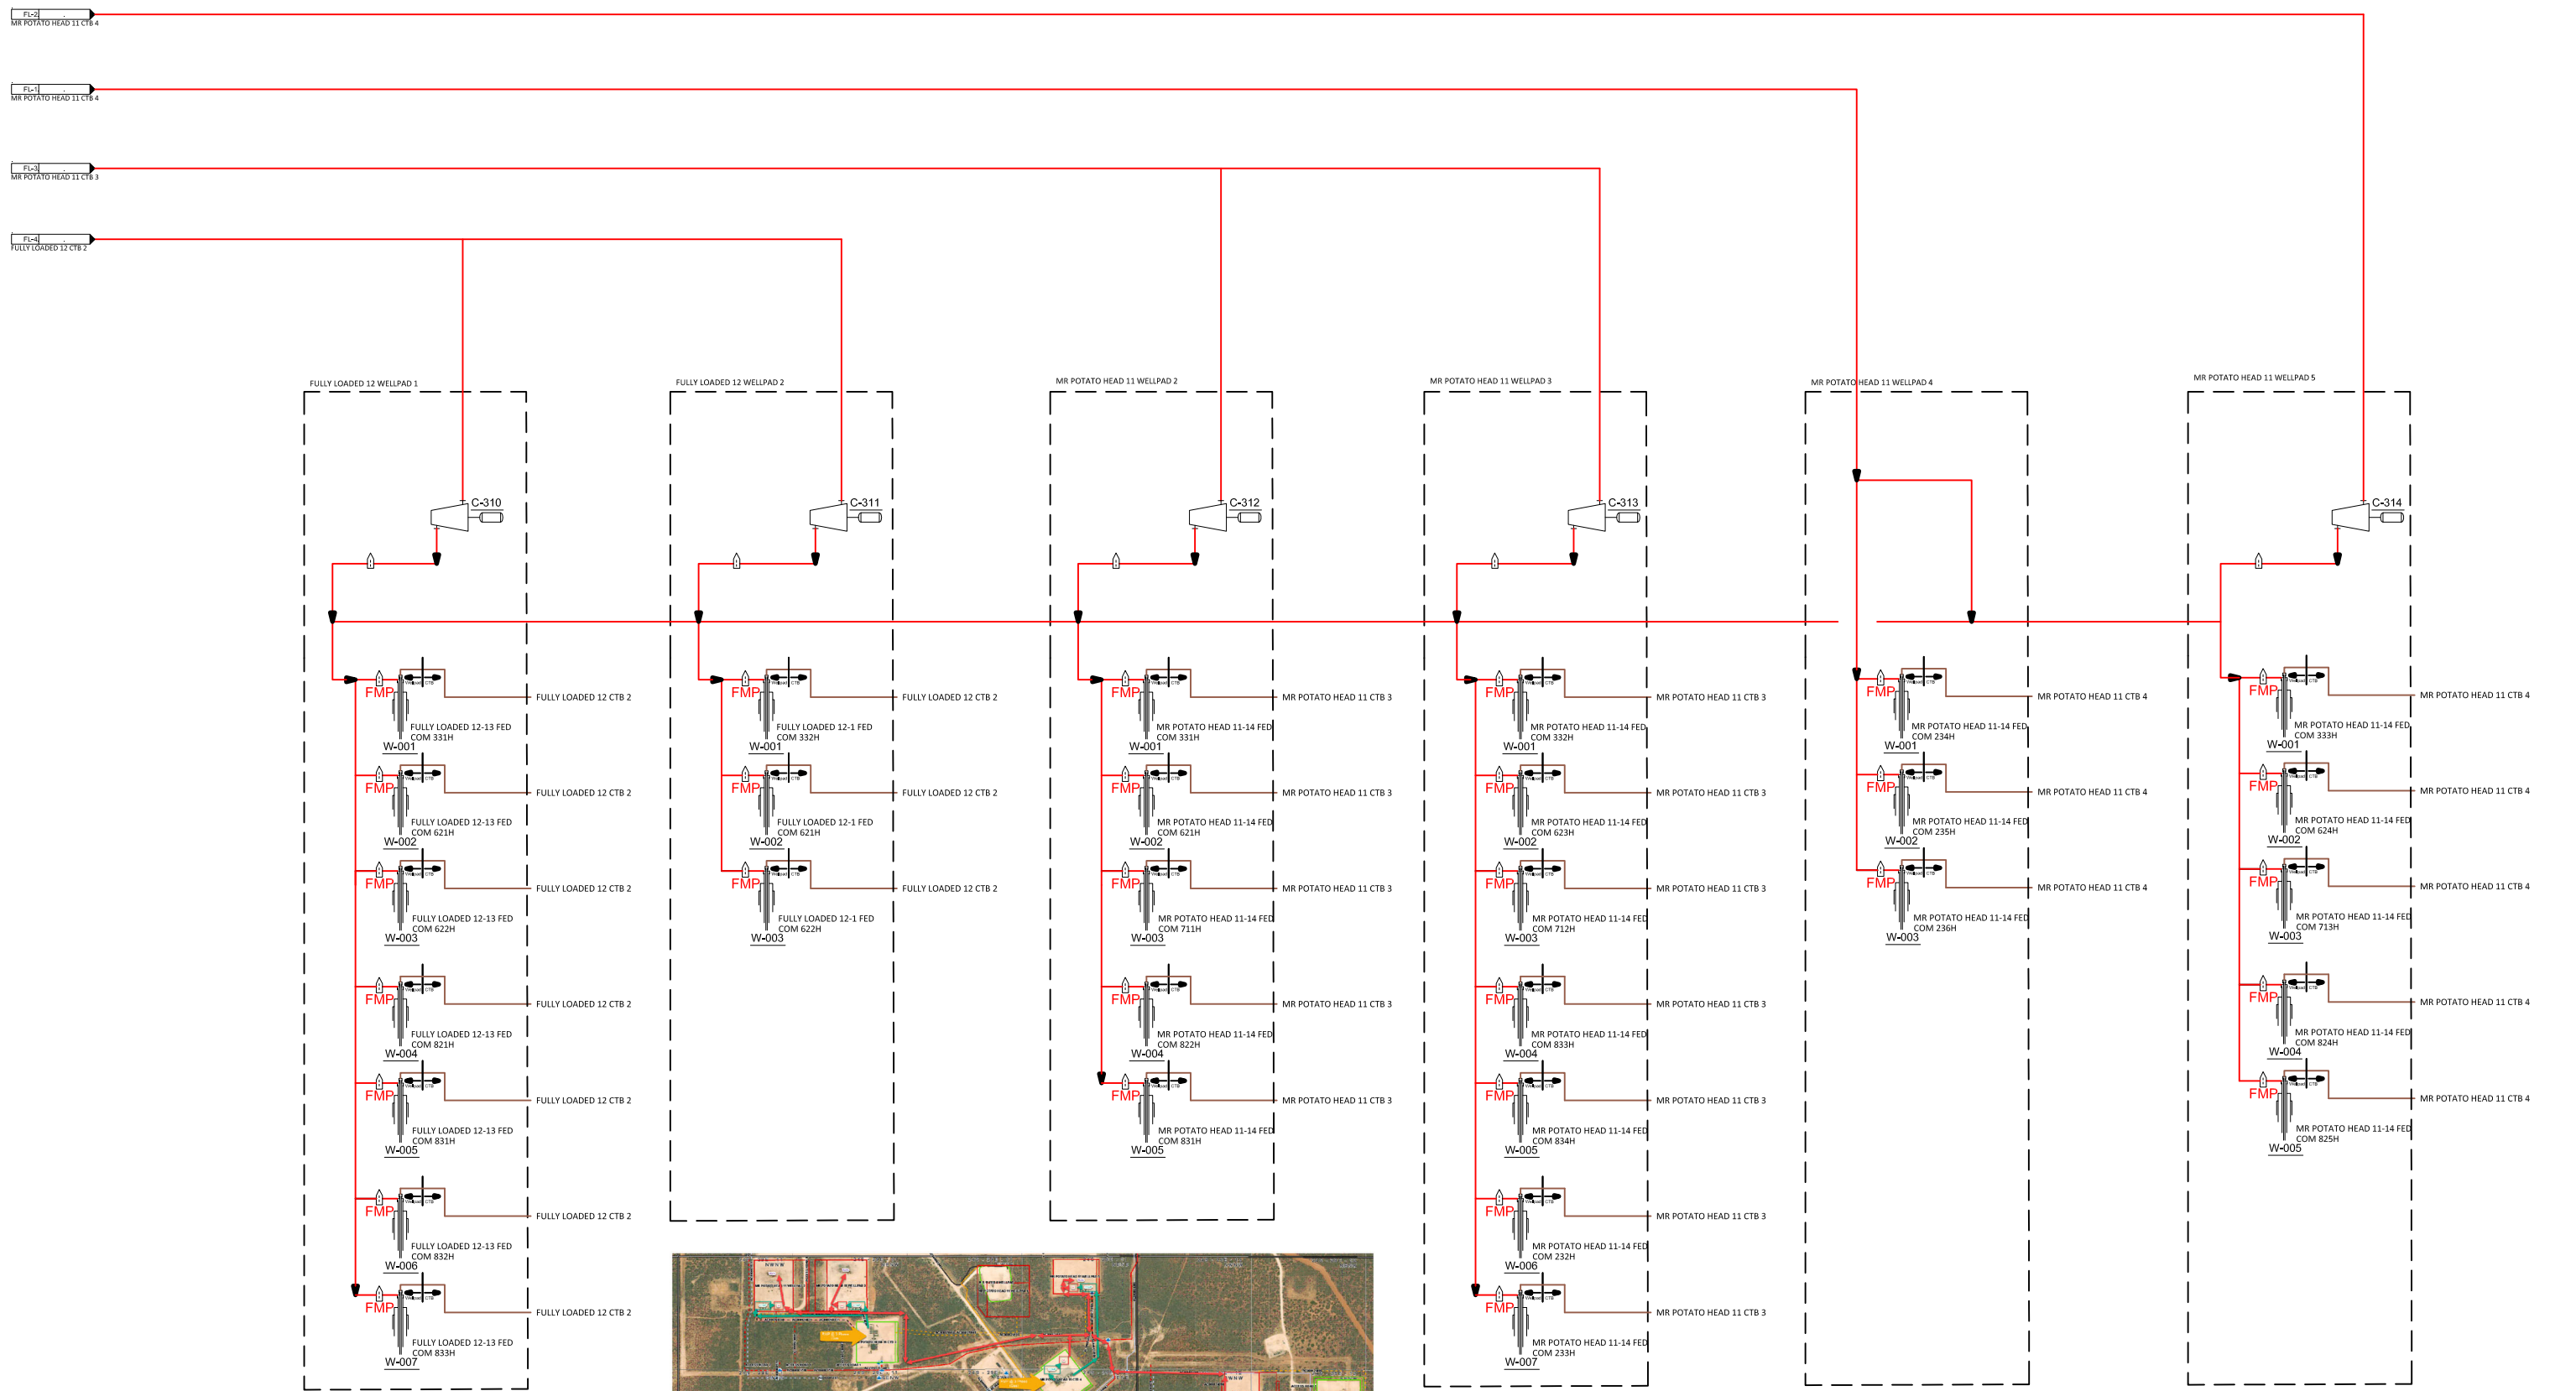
FL-2
MR POTATO HEAD 11 CTB 4

FL-1
MR POTATO HEAD 11 CTB 4

FL-3
MR POTATO HEAD 11 CTB 3

FL-4
FULLY LOADED 12 CTB 2

FULLY LOADED 12 WELLPAD 1

C-310

FMP
FULLY LOADED 12-13 FED COM 331H
W-001
FULLY LOADED 12 CTB 2

FMP
FULLY LOADED 12-13 FED COM 621H
W-002
FULLY LOADED 12 CTB 2

FMP
FULLY LOADED 12-13 FED COM 622H
W-003
FULLY LOADED 12 CTB 2

FMP
FULLY LOADED 12-13 FED COM 821H
W-004
FULLY LOADED 12 CTB 2

FMP
FULLY LOADED 12-13 FED COM 831H
W-005
FULLY LOADED 12 CTB 2

FMP
FULLY LOADED 12-13 FED COM 832H
W-006
FULLY LOADED 12 CTB 2

FMP
FULLY LOADED 12-13 FED COM 833H
W-007
FULLY LOADED 12 CTB 2

FULLY LOADED 12 WELLPAD 2

C-311

FMP
FULLY LOADED 12-1 FED COM 332H
W-001
FULLY LOADED 12 CTB 2

FMP
FULLY LOADED 12-1 FED COM 621H
W-002
FULLY LOADED 12 CTB 2

FMP
FULLY LOADED 12-1 FED COM 622H
W-003
FULLY LOADED 12 CTB 2

MR POTATO HEAD 11 WELLPAD 2

C-312

FMP
MR POTATO HEAD 11-14 FED COM 331H
W-001
MR POTATO HEAD 11 CTB 3

FMP
MR POTATO HEAD 11-14 FED COM 621H
W-002
MR POTATO HEAD 11 CTB 3

FMP
MR POTATO HEAD 11-14 FED COM 711H
W-003
MR POTATO HEAD 11 CTB 3

FMP
MR POTATO HEAD 11-14 FED COM 822H
W-004
MR POTATO HEAD 11 CTB 3

FMP
MR POTATO HEAD 11-14 FED COM 831H
W-005
MR POTATO HEAD 11 CTB 3

MR POTATO HEAD 11 WELLPAD 3

C-313

FMP
MR POTATO HEAD 11-14 FED COM 332H
W-001
MR POTATO HEAD 11 CTB 3

FMP
MR POTATO HEAD 11-14 FED COM 623H
W-002
MR POTATO HEAD 11 CTB 3

FMP
MR POTATO HEAD 11-14 FED COM 712H
W-003
MR POTATO HEAD 11 CTB 3

FMP
MR POTATO HEAD 11-14 FED COM 833H
W-004
MR POTATO HEAD 11 CTB 3

FMP
MR POTATO HEAD 11-14 FED COM 834H
W-005
MR POTATO HEAD 11 CTB 3

FMP
MR POTATO HEAD 11-14 FED COM 232H
W-006
MR POTATO HEAD 11 CTB 3

FMP
MR POTATO HEAD 11-14 FED COM 233H
W-007
MR POTATO HEAD 11 CTB 3

MR POTATO HEAD 11 WELLPAD 4

FMP
MR POTATO HEAD 11-14 FED COM 234H
W-001
MR POTATO HEAD 11 CTB 4

FMP
MR POTATO HEAD 11-14 FED COM 235H
W-002
MR POTATO HEAD 11 CTB 4

FMP
MR POTATO HEAD 11-14 FED COM 236H
W-003
MR POTATO HEAD 11 CTB 4

MR POTATO HEAD 11 WELLPAD 5

C-314

FMP
MR POTATO HEAD 11-14 FED COM 333H
W-001
MR POTATO HEAD 11 CTB 4

FMP
MR POTATO HEAD 11-14 FED COM 624H
W-002
MR POTATO HEAD 11 CTB 4

FMP
MR POTATO HEAD 11-14 FED COM 713H
W-003
MR POTATO HEAD 11 CTB 4

FMP
MR POTATO HEAD 11-14 FED COM 824H
W-004
MR POTATO HEAD 11 CTB 4

FMP
MR POTATO HEAD 11-14 FED COM 825H
W-005
MR POTATO HEAD 11 CTB 4